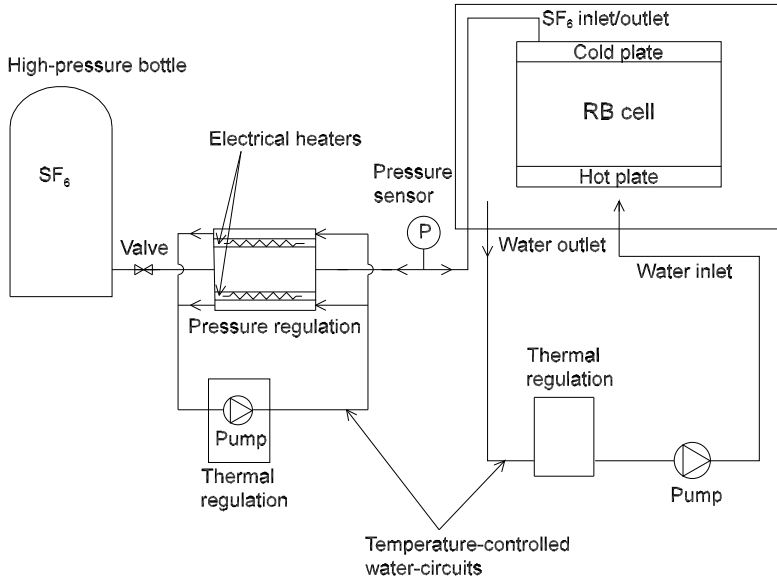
High-pressure bottle

$SF_6$

Valve

Electrical heaters

Pressure regulation

Pressure sensor

P

$SF_6$ inlet/outlet

Cold plate

RB cell

Hot plate

Water outlet

Water inlet

Pump

Thermal regulation

Thermal regulation

Pump

Temperature-controlled water-circuits